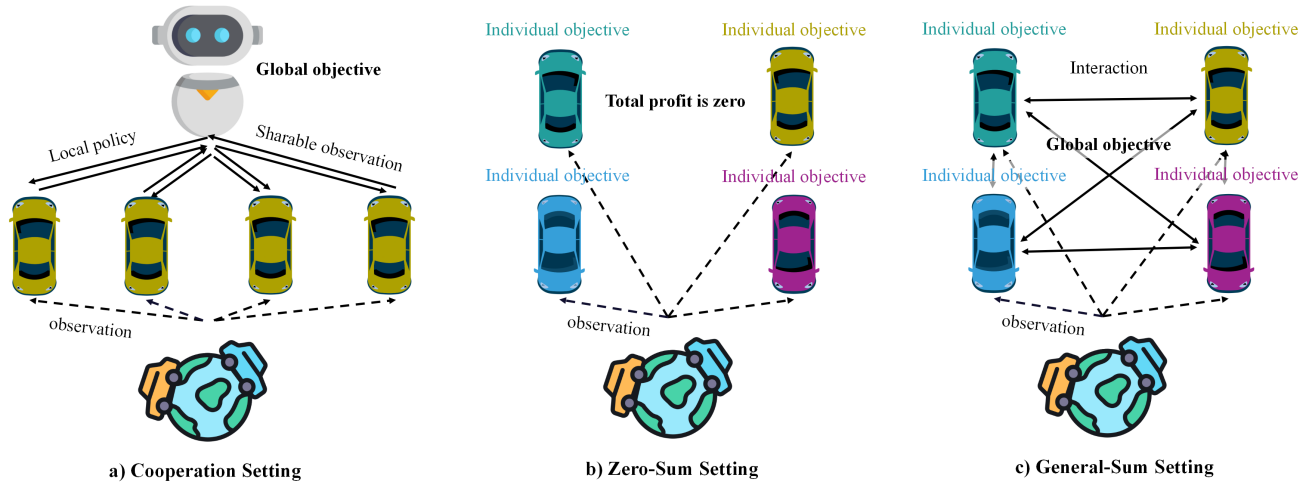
Global objective

Local policy

Sharable observation

observation

a) Cooperation Setting

Individual objective

Individual objective

Total profit is zero

Individual objective

Individual objective

observation

b) Zero-Sum Setting

Individual objective

Individual objective

Interaction

Global objective

Individual objective

Individual objective

observation

c) General-Sum Setting